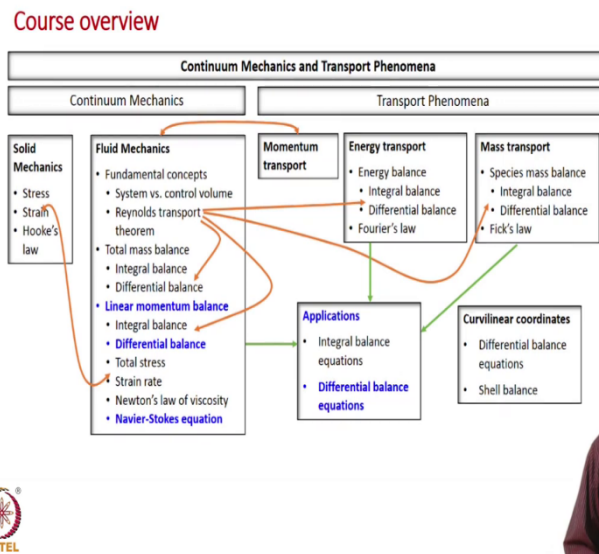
Course overview

Continuum Mechanics and Transport Phenomena

Continuum Mechanics

Transport Phenomena

Solid Mechanics
• Stress
• Strain
• Hooke's law

Fluid Mechanics
• Fundamental concepts
• System vs. control volume
• Reynolds transport theorem
• Total mass balance
• Integral balance
• Differential balance
• Linear momentum balance
• Integral balance
• Differential balance
• Total stress
• Strain rate
• Newton's law of viscosity
• Navier-Stokes equation

Momentum transport

Energy transport
• Energy balance
• Integral balance
• Differential balance
• Fourier's law

Mass transport
• Species mass balance
• Integral balance
• Differential balance
• Fick's law

Applications
• Integral balance equations
• Differential balance equations

Curvilinear coordinates
• Differential balance equations
• Shell balance

®
TEL